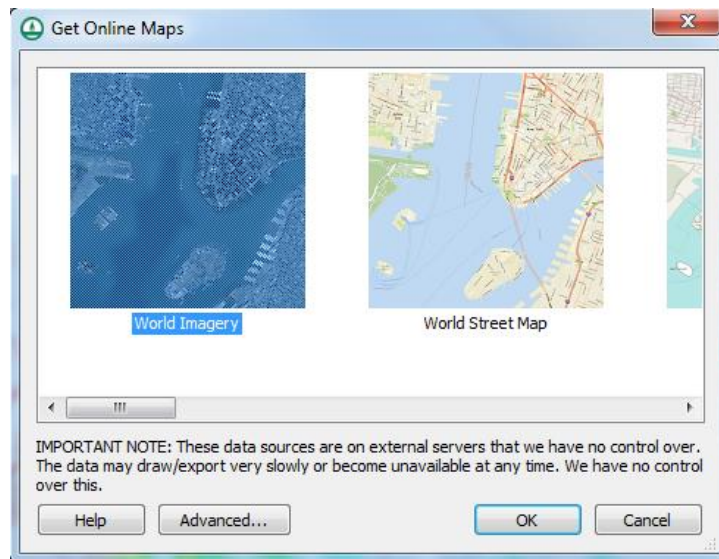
Get Online Maps

World Imagery

World Street Map

IMPORTANT NOTE: These data sources are on external servers that we have no control over. The data may draw/export very slowly or become unavailable at any time. We have no control over this.

Help

Advanced...

OK

Cancel